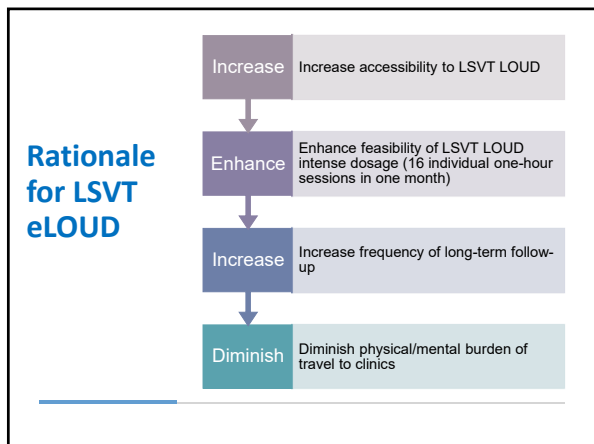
Rationale for LSVT eLOUD

Increase
Increase accessibility to LSVT LOUD

Enhance
Enhance feasibility of LSVT LOUD intense dosage (16 individual one-hour sessions in one month)

Increase
Increase frequency of long-term follow-up

Diminish
Diminish physical/mental burden of travel to clinics